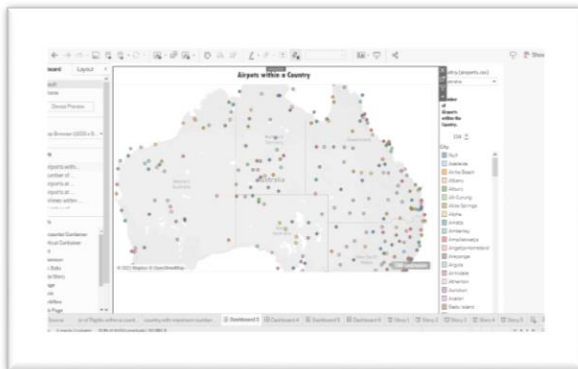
Airports within a Country

Dashboard Layout

Device Preview

Airports within...
Number of...
Airports st...
Airports st...
Airports within...

Horizontal Container
Vertical Container
Text
Image
Web Page
Blank

Number of Airports within the Country

City
Null
Adelaide
Airlie Beach
Albany
Albury
Alice Springs
Alpha
Amata
Amberley
Ampilatwatja
Angatja
Aramac
Argyle
Armidale
Arnhem
Aurukun
Avalon
Badu Island

© 2021 Mapbox © OpenStreetMap

Dashboard 1 Dashboard 4 Dashboard 5 Dashboard 6 Story 1 Story 2 Story 3 Story 4 Story 5